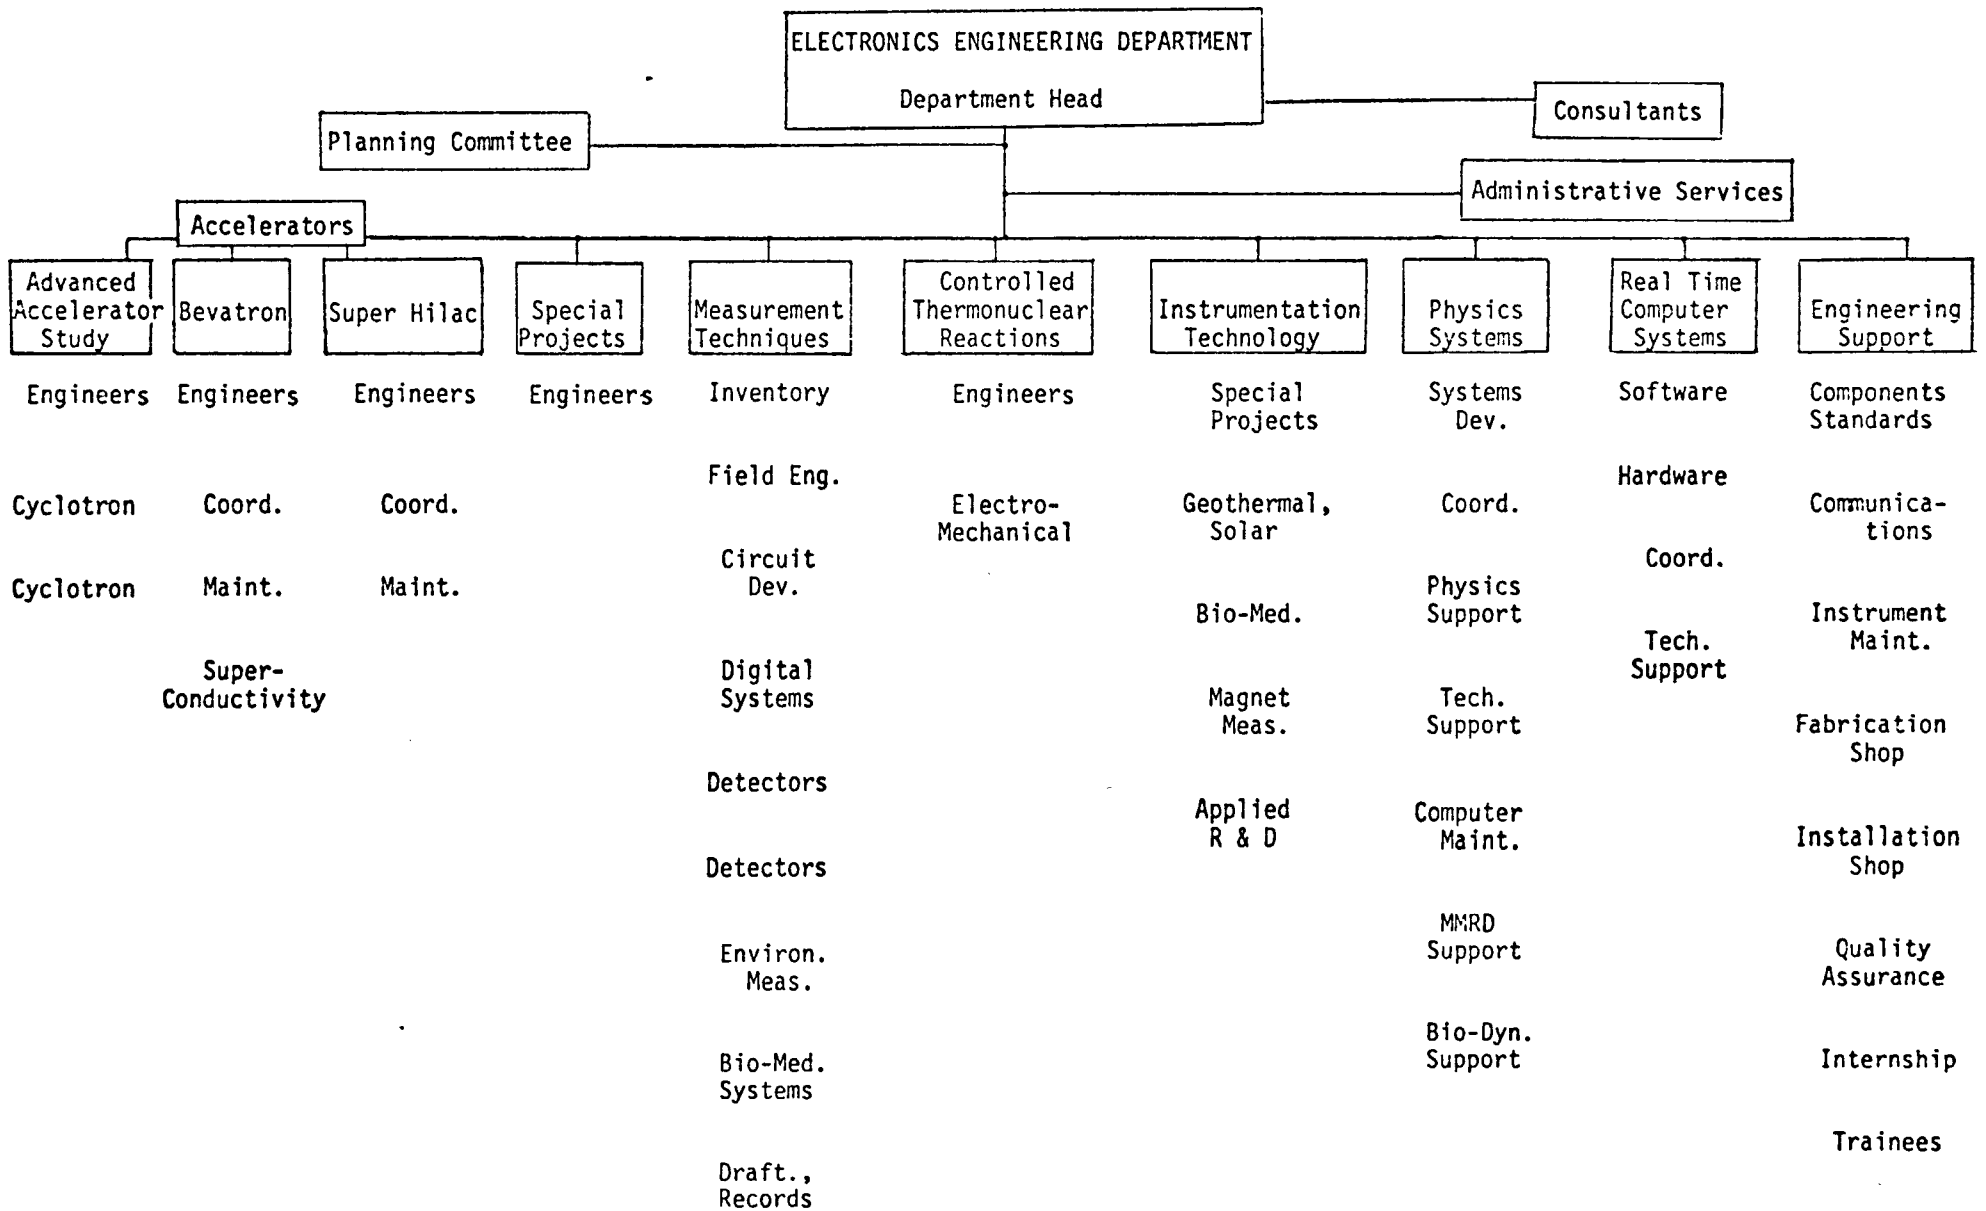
ELECTRONICS ENGINEERING DEPARTMENT

Department Head

Consultants

Planning Committee

Administrative Services

Accelerators

Advanced Accelerator Study

Engineers

Cyclotron

Cyclotron

Bevatron

Engineers

Coord.

Maint.

Super-Conductivity

Super Hilac

Engineers

Coord.

Maint.

Special Projects

Engineers

Measurement Techniques

Inventory

Field Eng.

Circuit Dev.

Digital Systems

Detectors

Detectors

Environ. Meas.

Bio-Med. Systems

Draft., Records

Controlled Thermonuclear Reactions

Engineers

Electro-Mechanical

Instrumentation Technology

Special Projects

Geothermal, Solar

Bio-Med.

Magnet Meas.

Applied R & D

Physics Systems

Systems Dev.

Coord.

Physics Support

Tech. Support

Computer Maint.

MMRD Support

Bio-Dyn. Support

Real Time Computer Systems

Software

Hardware

Coord.

Tech. Support

Engineering Support

Components Standards

Communications

Instrument Maint.

Fabrication Shop

Installation Shop

Quality Assurance

Internship

Trainees